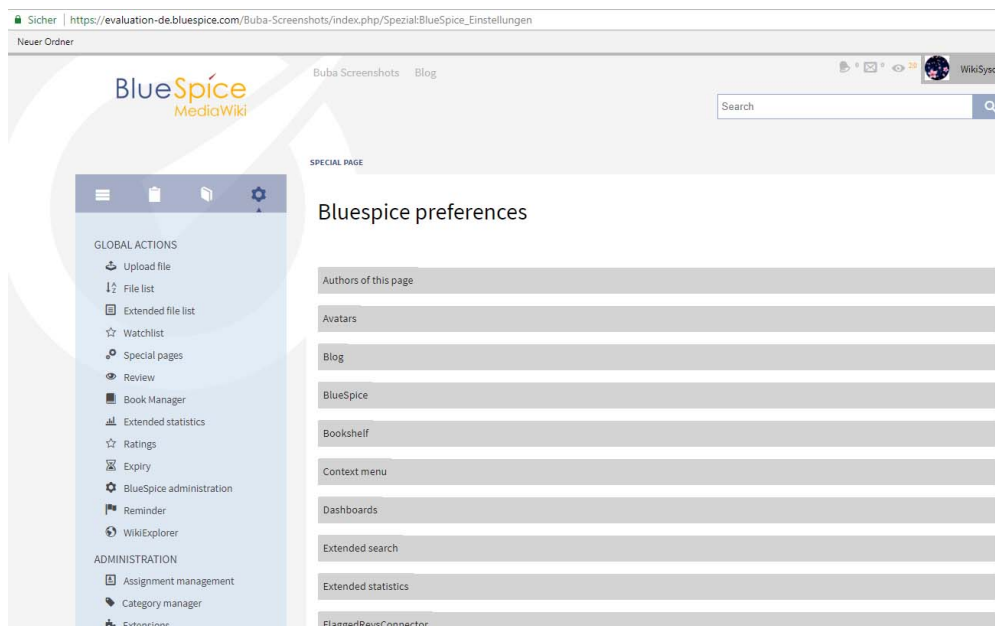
Sicher | https://evaluation-de.bluespice.com/Buba-Screenshots/index.php/Spezial:BlueSpice_Einstellungen

Neuer Ordner

BlueSpice MediaWiki

Buba Screenshots Blog

0 0 20 WikiSys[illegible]

Search

SPECIAL PAGE

Bluespice preferences

GLOBAL ACTIONS

Upload file

File list

Extended file list

Watchlist

Special pages

Review

Book Manager

Extended statistics

Ratings

Expiry

BlueSpice administration

Reminder

WikiExplorer

ADMINISTRATION

Assignment management

Category manager

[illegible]

Authors of this page

Avatars

Blog

BlueSpice

Bookshelf

Context menu

Dashboards

Extended search

Extended statistics

FlaggedRevsConnector